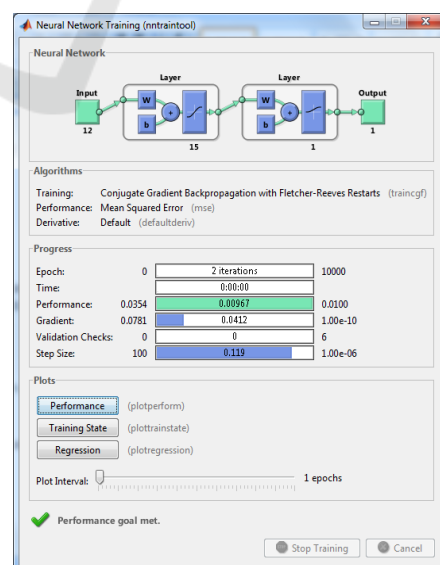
Neural Network Training (nntraintool)

Neural Network

Layer

Layer

Input

W

b

W

b

Output

12

15

1

1

Algorithms

Training: Conjugate Gradient Backpropagation with Fletcher-Reeves Restarts (traincgf)
Performance: Mean Squared Error (mse)
Derivative: Default (defaultderiv)

Progress

| | | | |
|---|---|---|---|
| Epoch: | 0 | 2 iterations | 10000 |
| Time: | | 0:00:00 | |
| Performance: | 0.0354 | 0.00967 | 0.0100 |
| Gradient: | 0.0781 | 0.0412 | 1.00e-10 |
| Validation Checks: | 0 | 0 | 6 |
| Step Size: | 100 | 0.119 | 1.0e-06 |

Plots

Performance (plotperform)

Training State (plottrainstate)

Regression (plotregression)

Plot Interval: 1 epochs

Performance goal met.

Stop Training Cancel